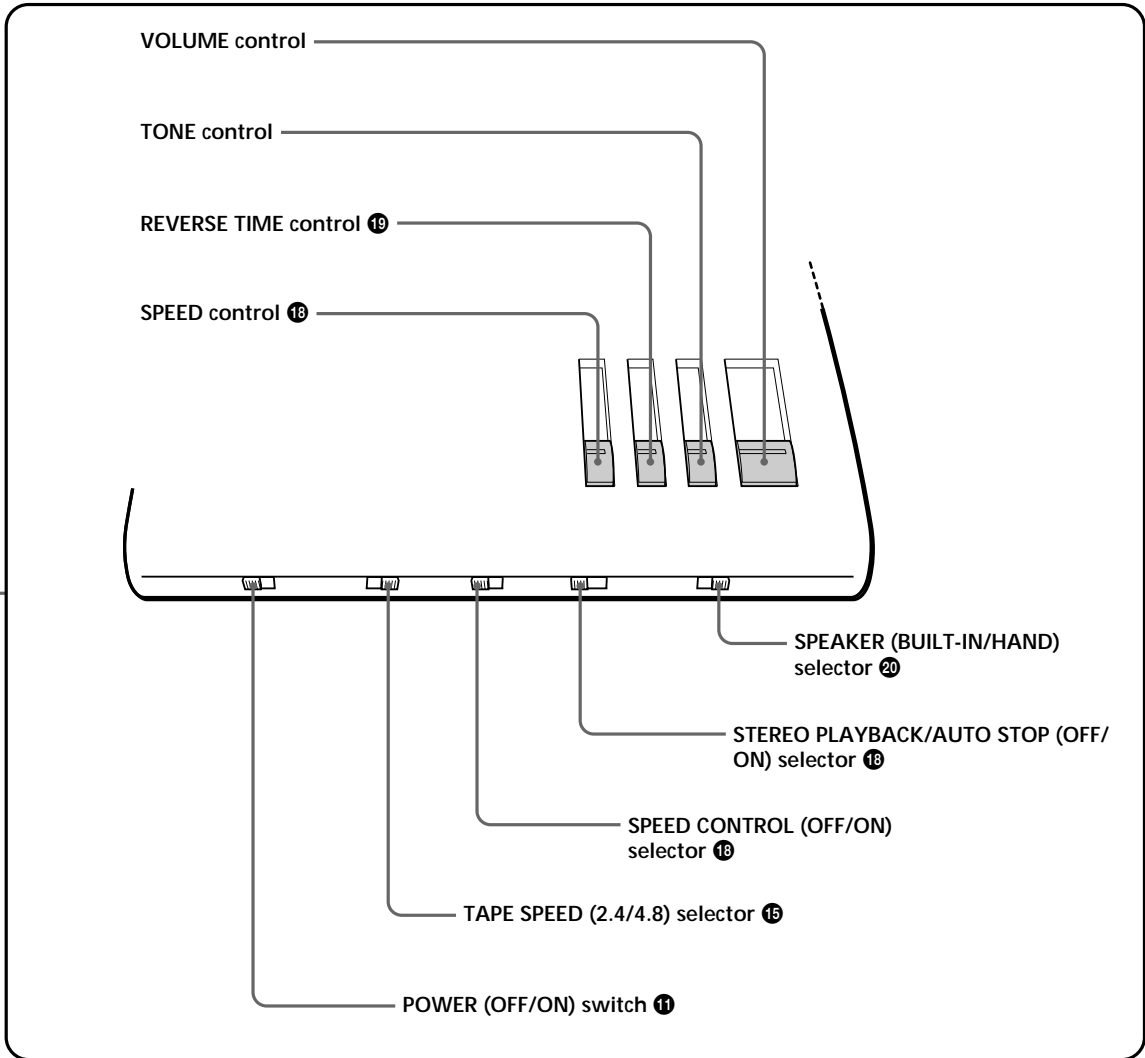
VOLUME control

TONE control

REVERSE TIME control ⓳

SPEED control ⓲

SPEAKER (BUILT-IN/HAND) selector ⓴

STEREO PLAYBACK/AUTO STOP (OFF/ ON) selector ⓲

SPEED CONTROL (OFF/ON) selector ⓲

TAPE SPEED (2.4/4.8) selector ⓯

POWER (OFF/ON) switch ⓫